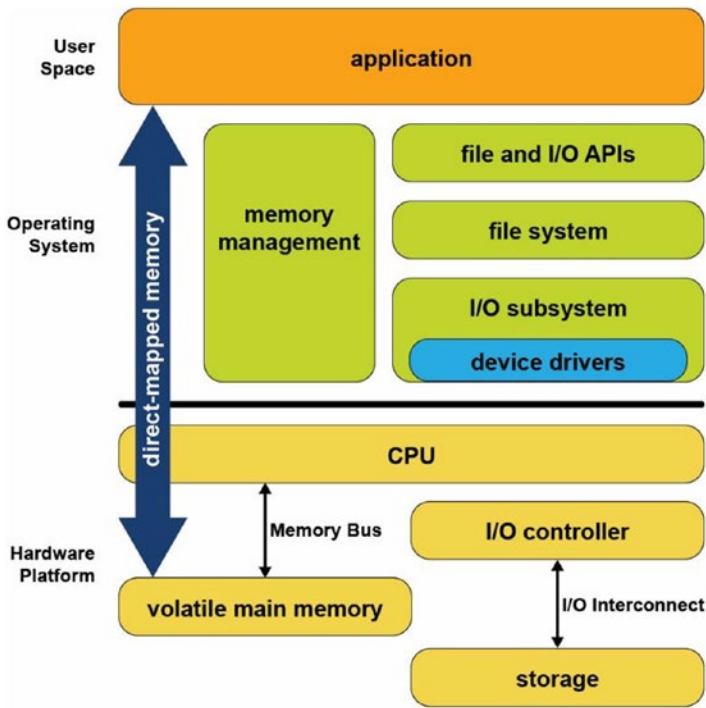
User Space

application

direct-mapped memory

Operating System

memory management

file and I/O APIs

file system

I/O subsystem

device drivers

CPU

Memory Bus

Hardware Platform

volatile main memory

I/O controller

I/O Interconnect

storage